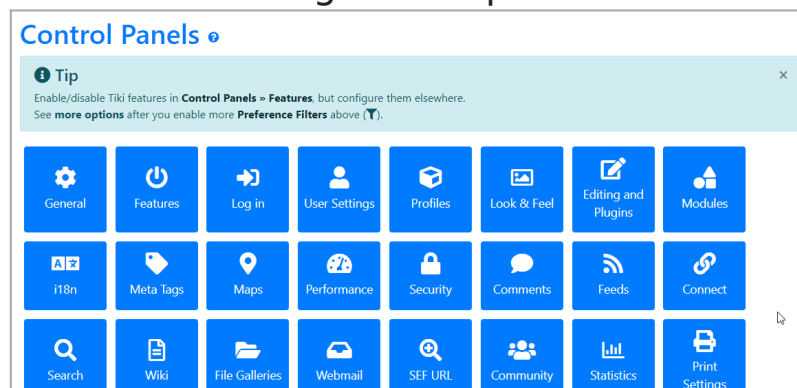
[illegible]

Control Panels

Tip

Enable/disable Tiki features in Control Panels » Features, but configure them elsewhere.
See more options after you enable more Preference Filters above ().

×

General
Features
Log in
User Settings
Profiles
Look & Feel
Editing and Plugins
Modules
i18n
Meta Tags
Maps
Performance
Security
Comments
Feeds
Connect
Search
Wiki
File Galleries
Webmail
SEF URL
Community
Statistics
Print Settings